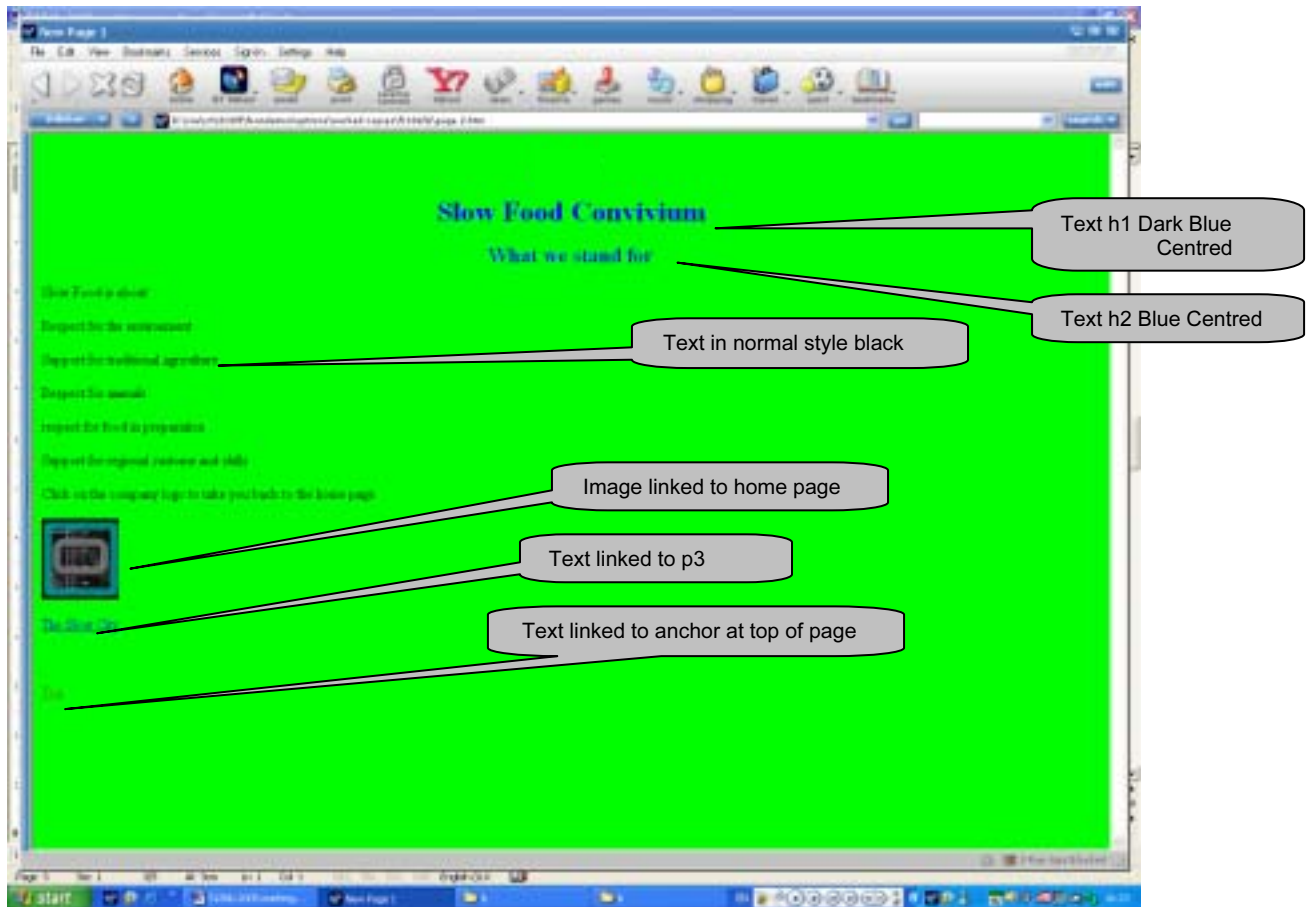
New Page 1

File Edit View Bookmarks Services Sign-in Settings Help

Slow Food Convivium

What we stand for

Slow Food is about:

Respect for the environment

Support for traditional agriculture

Respect for animals

respect for food in preparation

Support for regional cuisines and skills

Click on the company logo to take you back to the home page

The Slow City

Top

Text h1 Dark Blue Centred

Text h2 Blue Centred

Text in normal style black

Image linked to home page

Text linked to p3

Text linked to anchor at top of page

start